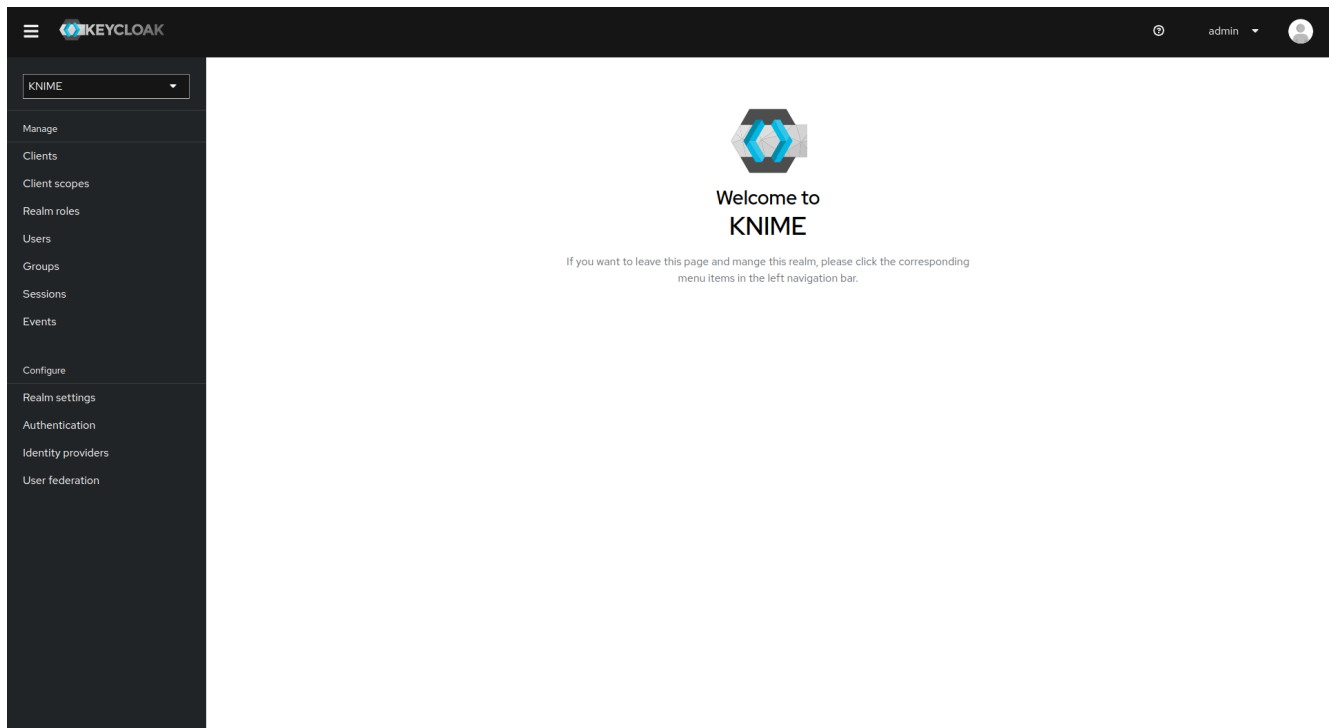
KEYCLOAK

admin

KNIME

Manage

Clients

Client scopes

Realm roles

Users

Groups

Sessions

Events

Configure

Realm settings

Authentication

Identity providers

User federation

Welcome to

KNIME

If you want to leave this page and mange this realm, please click the corresponding menu items in the left navigation bar.